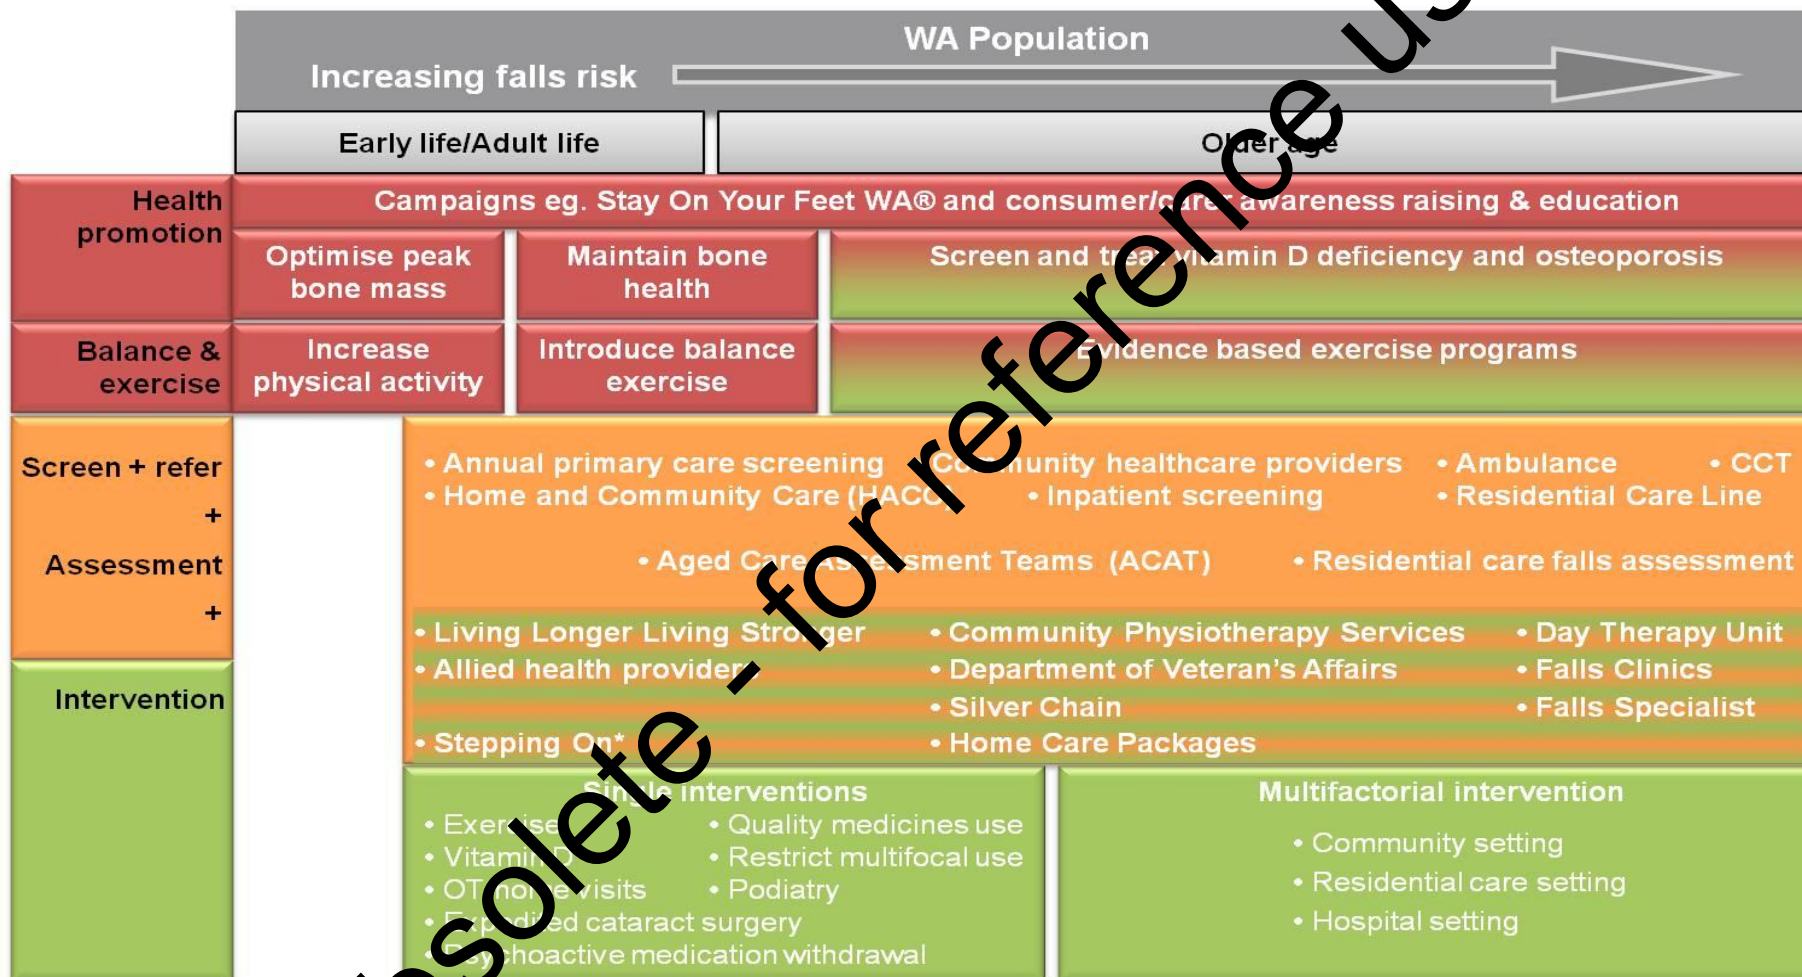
WA Population

Increasing falls risk

Early life/Adult life

Older age

Health promotion

Campaigns eg. Stay On Your Feet WA® and consumer/carer awareness raising & education

Optimise peak bone mass

Maintain bone health

Screen and treat vitamin D deficiency and osteoporosis

Balance & exercise

Increase physical activity

Introduce balance exercise

Evidence based exercise programs

Screen + refer + Assessment +

• Annual primary care screening • Community healthcare providers • Ambulance • CCT
• Home and Community Care (HACC) • Inpatient screening • Residential Care Line

• Aged Care Assessment Teams (ACAT) • Residential care falls assessment

Intervention

• Living Longer Living Stronger • Community Physiotherapy Services • Day Therapy Unit
• Allied health providers • Department of Veteran's Affairs • Falls Clinics
• Silver Chain • Falls Specialist
• Stepping On* • Home Care Packages

Single interventions
• Exercise • Quality medicines use
• Vitamin D • Restrict multifocal use
• OT home visits • Podiatry
• Expedited cataract surgery
• Psychoactive medication withdrawal

Multifactorial intervention
• Community setting
• Residential care setting
• Hospital setting

Obsolete - for reference Use